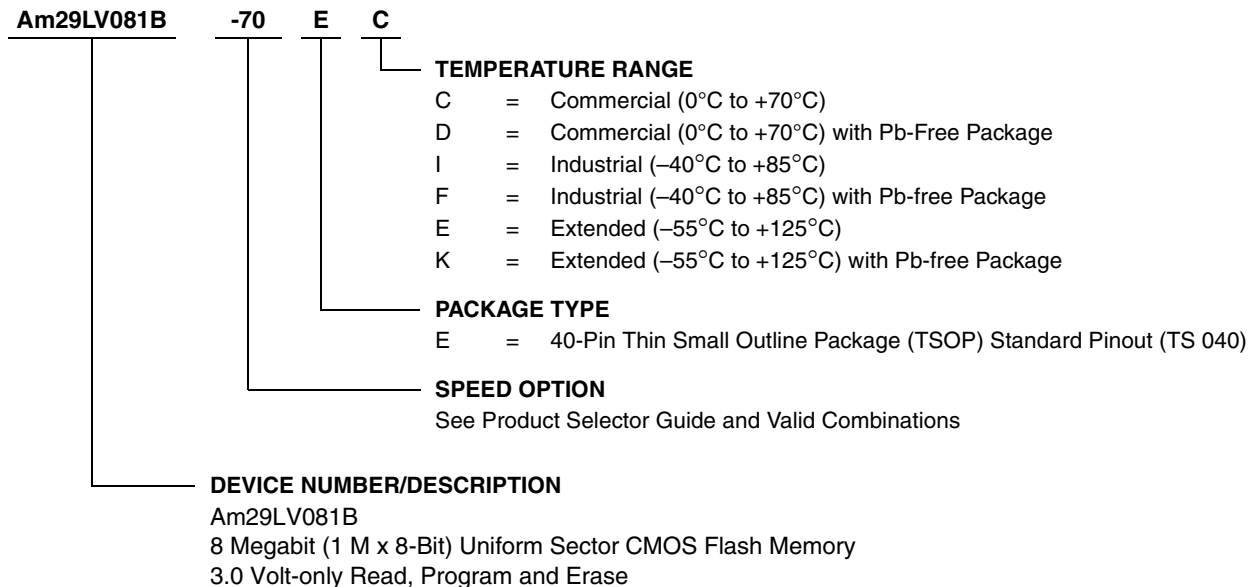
Am29LV081B -70 E C

TEMPERATURE RANGE
C = Commercial (0°C to +70°C)
D = Commercial (0°C to +70°C) with Pb-Free Package
I = Industrial (–40°C to +85°C)
F = Industrial (–40°C to +85°C) with Pb-free Package
E = Extended (–55°C to +125°C)
K = Extended (–55°C to +125°C) with Pb-free Package

PACKAGE TYPE
E = 40-Pin Thin Small Outline Package (TSOP) Standard Pinout (TS 040)

SPEED OPTION
See Product Selector Guide and Valid Combinations

DEVICE NUMBER/DESCRIPTION
Am29LV081B
8 Megabit (1 M x 8-Bit) Uniform Sector CMOS Flash Memory
3.0 Volt-only Read, Program and Erase